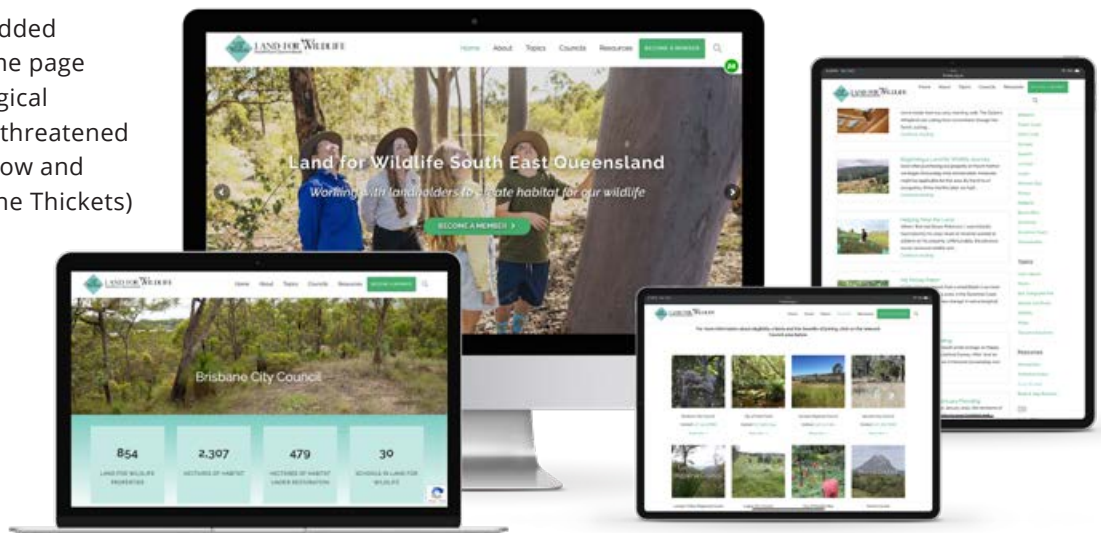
dded
ne page
gical
threatened
ow and
ne Thickets)

LAND FOR WILDLIFE
Home About Topics Councils Resources BECOME A MEMBER

Land for Wildlife South East Queensland
Working with landholders to create habitat for our wildlife
BECOME A MEMBER

LAND FOR WILDLIFE
Home About Topics Councils Resources BECOME A MEMBER

Brisbane City Council

| 854 | 2,307 | 479 | 30 |
|---|---|---|---|
| LAND FOR WILDLIFE PROPERTIES | HECTARES OF HABITAT | HECTARES OF HABITAT UNDER RESTORATION | SCHOOLS IN LAND FOR WILDLIFE |

LAND FOR WILDLIFE

Topics

Resources